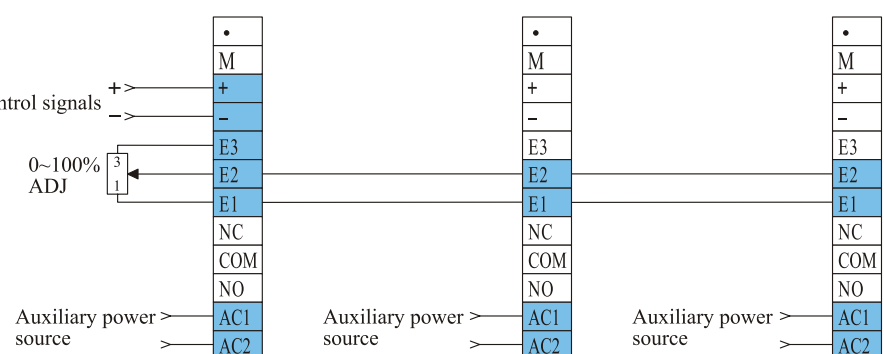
•
M
+
–
E3
E2
E1
NC
COM
NO
AC1
AC2

+
ntrol signals
–

0~100%
ADJ
3
1

Auxiliary power source

•
M
+
–
E3
E2
E1
NC
COM
NO
AC1
AC2

Auxiliary power source

•
M
+
–
E3
E2
E1
NC
COM
NO
AC1
AC2

Auxiliary power source